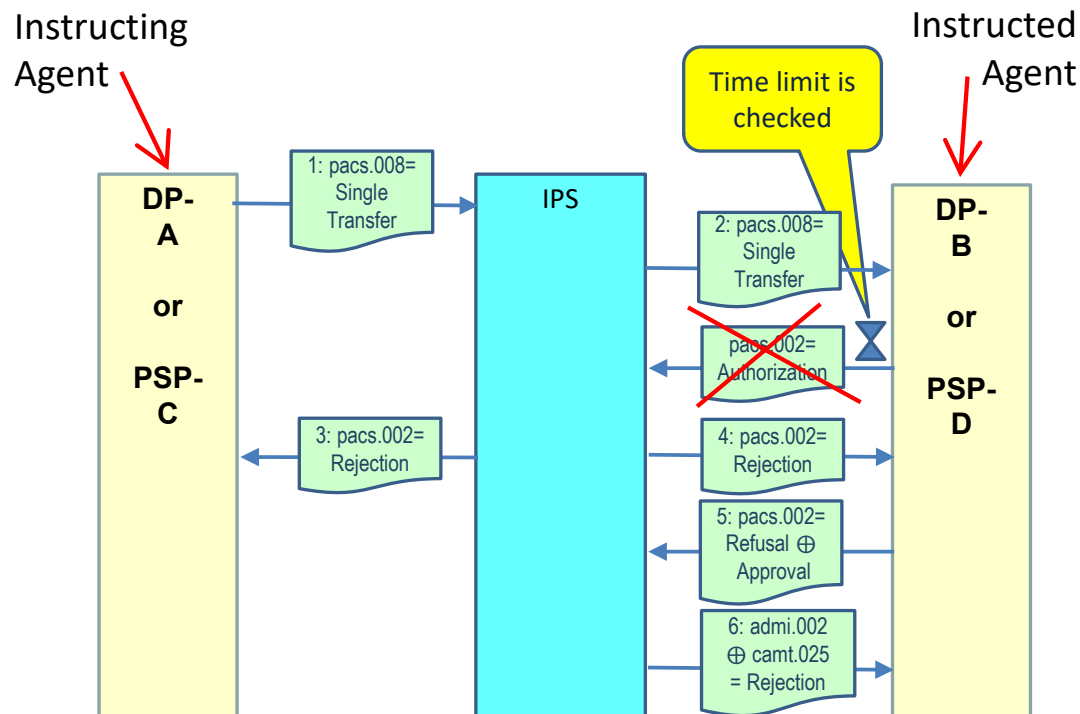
Instructing Agent

Instructed Agent

Time limit is checked

DP-
A

or

PSP-
C

1: pacs.008=
Single
Transfer

IPS

2: pacs.008=
Single
Transfer

DP-
B

or

PSP-
D

pacs.002=
Authorization

3: pacs.002=
Rejection

4: pacs.002=
Rejection

5: pacs.002=
Refusal $\oplus$
Approval

6: admi.002
$\oplus$ camt.025
= Rejection